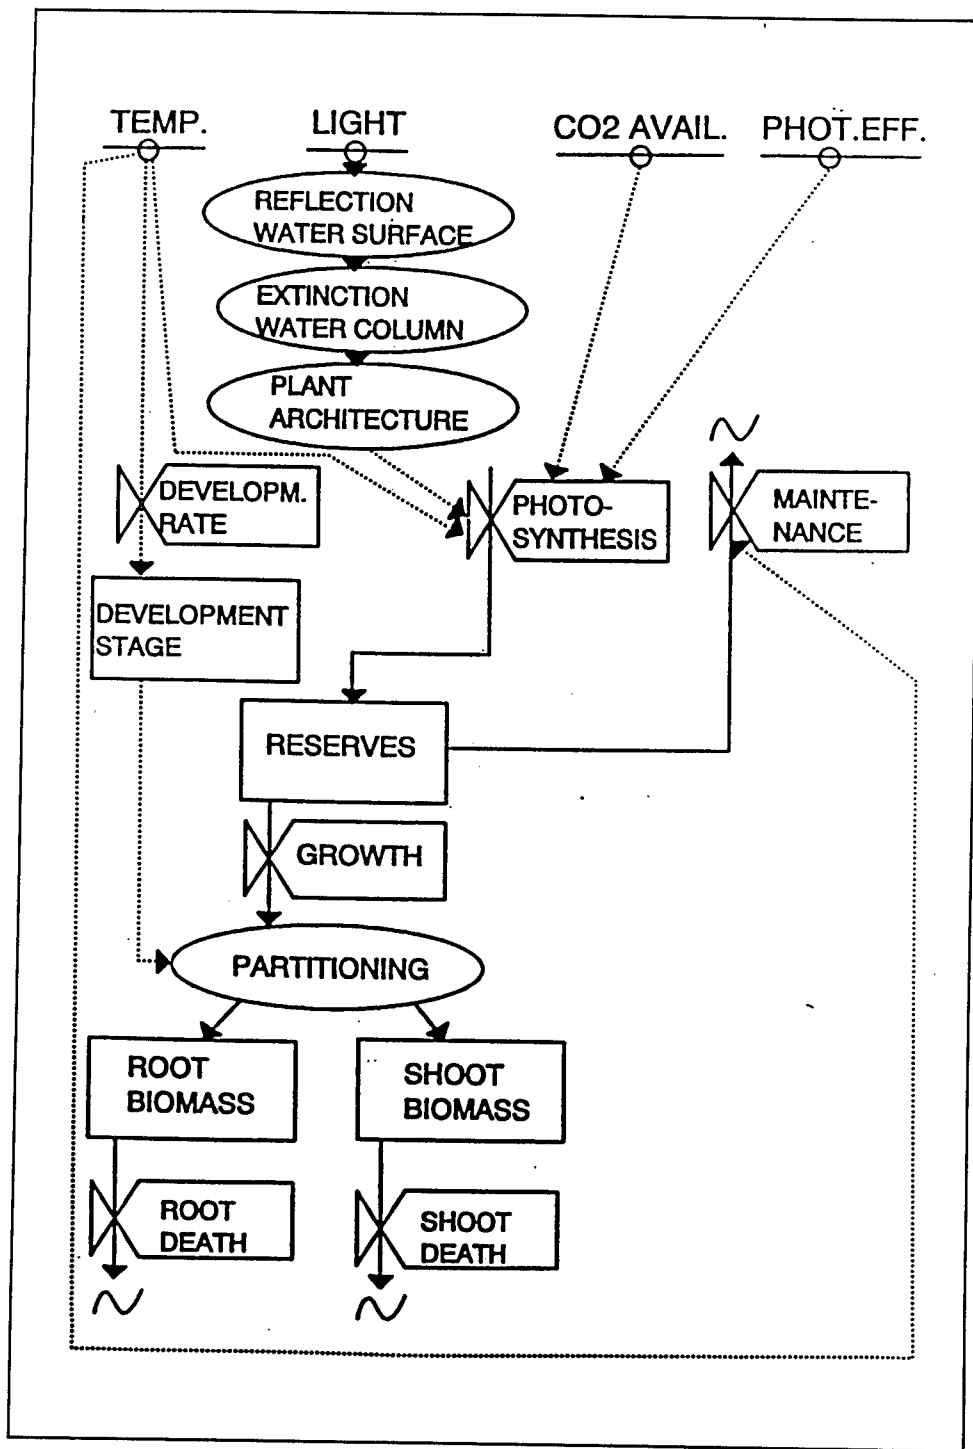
TEMP.
LIGHT
CO2 AVAIL.
PHOT.EFF.

REFLECTION WATER SURFACE
EXTINCTION WATER COLUMN
PLANT ARCHITECTURE

DEVELOPM. RATE
PHOTO-SYNTHESIS
MAINTE-NANCE

DEVELOPMENT STAGE

RESERVES

GROWTH

PARTITIONING

ROOT BIOMASS
SHOOT BIOMASS

ROOT DEATH
SHOOT DEATH